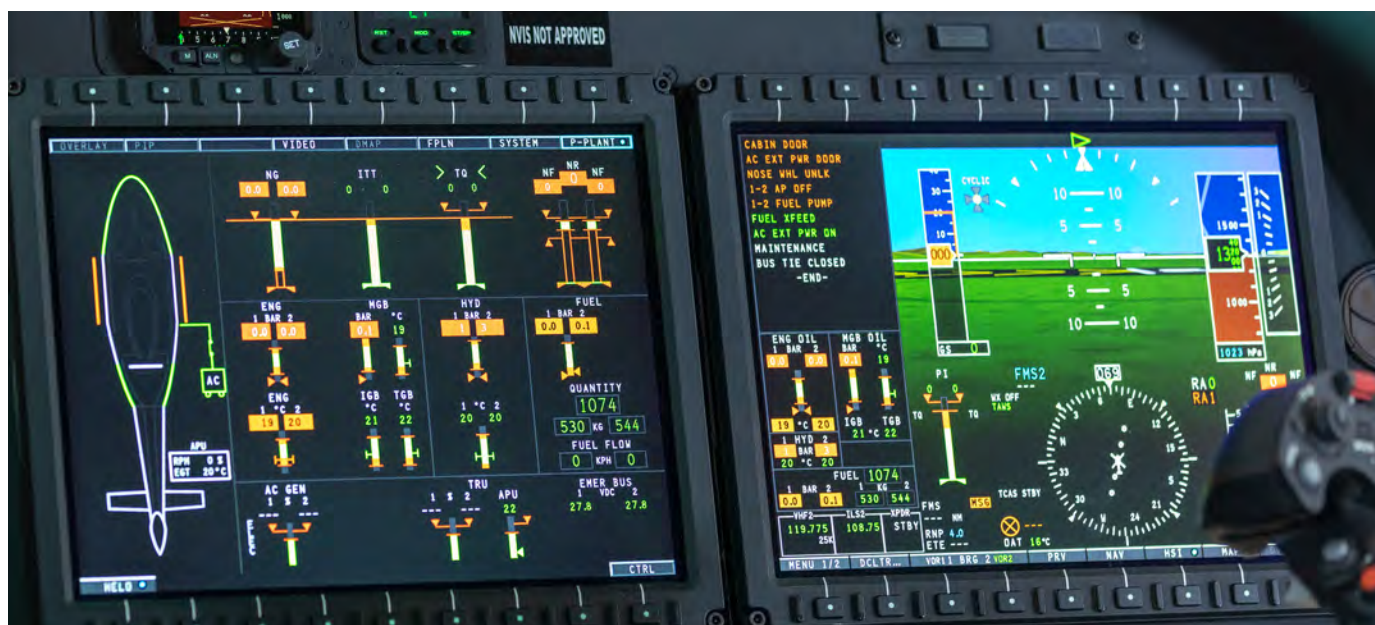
SET
M ALN
RST MOD STBY
NVIS NOT APPROVED

OVERLAY PIP VIDEO DMAP FPLN SYSTEM P-PLANT

NG
0.0 0.0
ITT
0 0
TQ
0 0
NF NR NF
0

ENG
1 BAR 2
0.0 0.0
MGB
BAR °C
0.1 19
HYD
1 2
1 3
FUEL
1 BAR 2
0.0 0.1

ENG
1 °C 2
19 20
IGB °C
21
TGB °C
22
1 °C 2
20 20
QUANTITY
1074
530 KG 544
FUEL FLOW
0 KPH 0

AC
APU
RPM 0 %
EGT 20°C

AC GEN
1 S 2
ELEC
TRU
1 S 2
APU
22
EMER BUS
1 VDC 2
27.8 27.8

HELO
CTRL

CABIN DOOR
AC EXT PWR DOOR
NOSE WHL UNLK
1-2 AP OFF
1-2 FUEL PUMP
FUEL XFEED
AC EXT PWR ON
MAINTENANCE
BUS TIE CLOSED
-END-

CYCLIC
30
20
10
000
10 10
5 5
5 5
10 10
1500
130
1000
GS 0
1023 hPa

ENG OIL
1 BAR 2
0.0 0.0
MGB OIL
BAR °C
0.1 19
19 °C 20
1 HYD 2
1 BAR 2
20 °C 20
IGB TGB
21 °C 22
FUEL 1074
1 BAR 2 1 KG 2
0.0 0.1 530 544

PI
TQ TQ
FMS2
WX OFF
TAWS
065
RA0
RA1
NF
0

FMS
--- NM
RNP 4.0
ETE ---
MSG
TCAS STBY
OAT 16°C

VHF2 ILS2 XPDR
119.775 108.75 STBY
25K

MENU 1/2 DCLTR VOR1 BRG 2 VOR2 PRV NAV HSI MAP